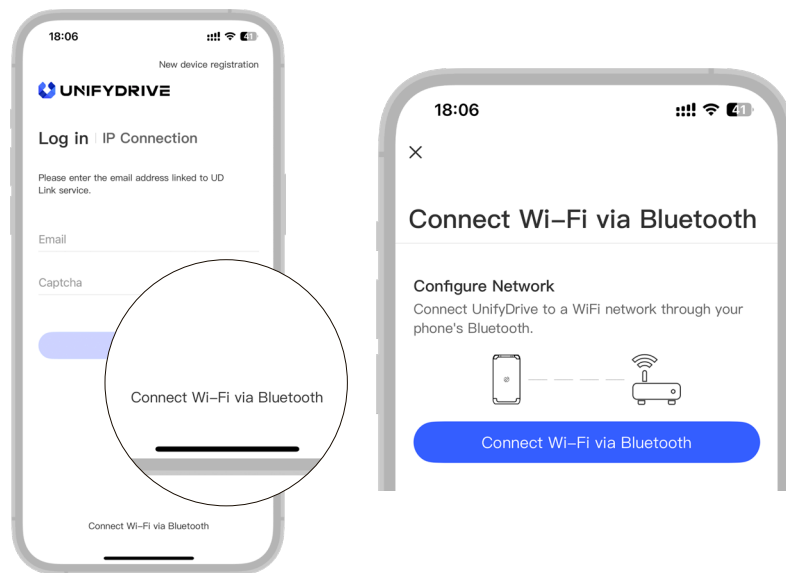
18:06

New device registration

UNIFYDRIVE

Log in | IP Connection

Please enter the email address linked to UD Link service.

Email

Captcha

Connect Wi-Fi via Bluetooth

Connect Wi-Fi via Bluetooth

18:06

Connect Wi-Fi via Bluetooth

Configure Network

Connect UnifyDrive to a WiFi network through your phone's Bluetooth.

Connect Wi-Fi via Bluetooth